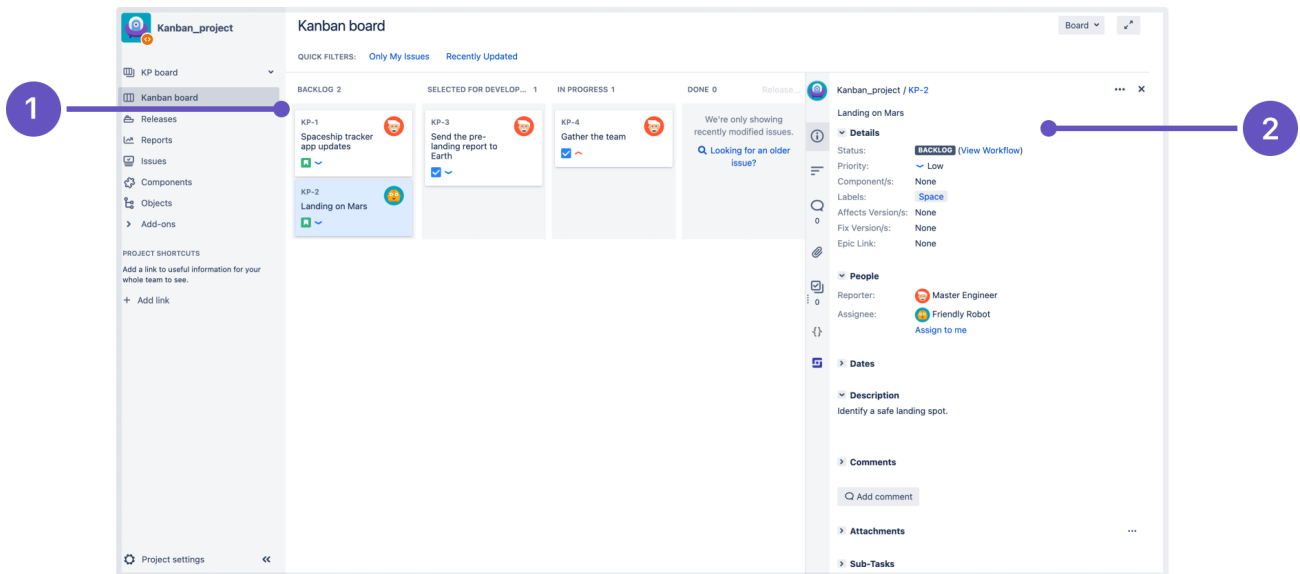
Kanban_project

KP board

Kanban board

Releases

Reports

Issues

Components

Objects

Add-ons

PROJECT SHORTCUTS

Add a link to useful information for your whole team to see.

+ Add link

Project settings

1

Kanban board

Board

QUICK FILTERS: Only My Issues Recently Updated

BACKLOG 2

KP-1
Spaceship tracker app updates

KP-2
Landing on Mars

SELECTED FOR DEVELOP... 1

KP-3
Send the pre-landing report to Earth

IN PROGRESS 1

KP-4
Gather the team

DONE 0

Release...

We're only showing recently modified issues.

Looking for an older issue?

0

0

Kanban_project / KP-2

Landing on Mars

Details

Status: BACKLOG (View Workflow)

Priority: Low

Component/s: None

Labels: Space

Affects Version/s: None

Fix Version/s: None

Epic Link: None

People

Reporter: Master Engineer

Assignee: Friendly Robot

Assign to me

Dates

Description

Identify a safe landing spot.

Comments

Add comment

Attachments

Sub-Tasks

2